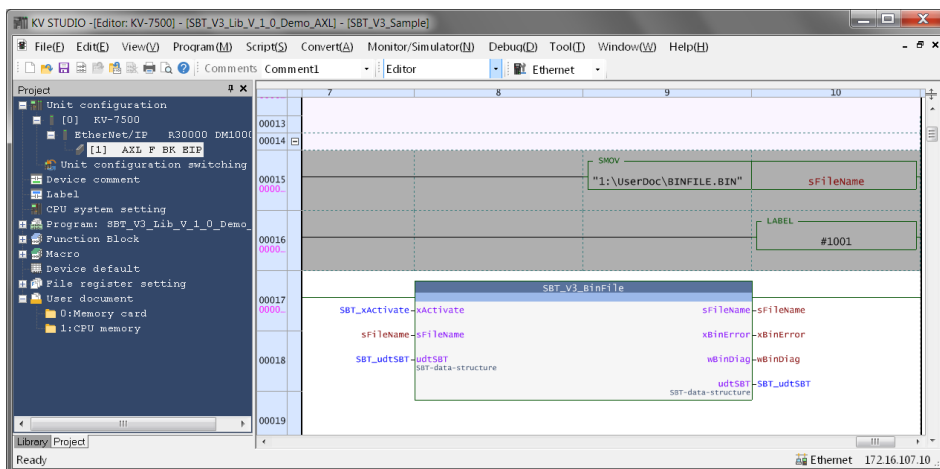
KV STUDIO -[Editor: KV-7500] - [SBT_V3_Lib_V_1_0_Demo_AXL] - [SBT_V3_Sample]

File(F) Edit(E) View(V) Program(M) Script(S) Convert(A) Monitor/Simulator(N) Debug(D) Tool(T) Window(W) Help(H)

Comments Comment1 Editor Ethernet

Project

Unit configuration
[0] KV-7500
EtherNet/IP R30000 DM1000
[1] AXL F BK EIP
Unit configuration switching
Device comment
Label
CPU system setting
Program: SBT_V3_Lib_V_1_0_Demo_
Function Block
Macro
Device default
File register setting
User document
0:Memory card
1:CPU memory

Library Project

| 7 | 8 | 9 | 10 |
|---|---|---|---|

00013
00014
00015 0000...
SMOV
"1:\UserDoc\BINFILE.BIN"
sFileName
00016 0000...
LABEL
#1001
00017 0000...
SBT_V3_BinFile
SBT_xActivate xActivate
sFileName sFileName
SBT_udtSBT udtSBT
SBT-data-structure
sFileName sFileName
xBinError xBinError
wBinDiag wBinDiag
udtSBT SBT_udtSBT
SBT-data-structure
00018
00019

Ready
Ethernet 172.16.107.10